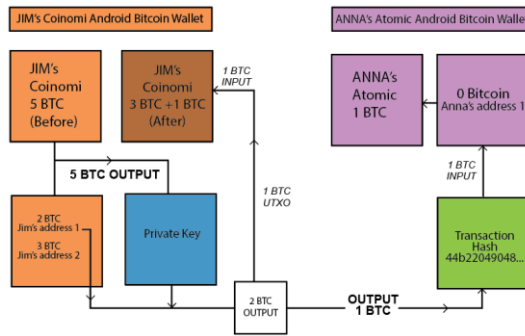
JIM's Coinomi Android Bitcoin Wallet

ANNA's Atomic Android Bitcoin Wallet

JIM's Coinomi 5 BTC (Before)

JIM's Coinomi 3 BTC +1 BTC (After)

1 BTC INPUT

ANNA's Atomic 1 BTC

0 Bitcoin Anna's address 1

5 BTC OUTPUT

1 BTC UTXO

1 BTC INPUT

2 BTC Jim's address 1

3 BTC Jim's address 2

Private Key

Transaction Hash 44b22049048...

2 BTC OUTPUT

OUTPUT 1 BTC